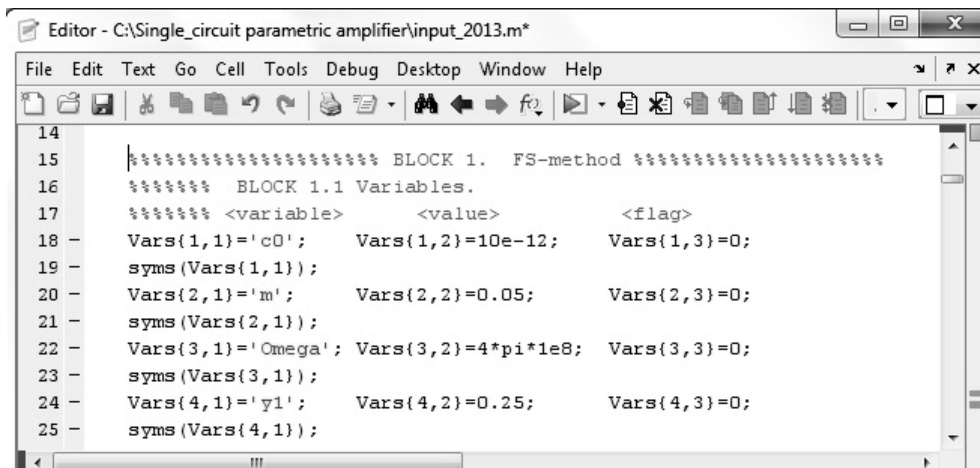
Editor - C:\Single_circuit parametric amplifier\input_2013.m*

File Edit Text Go Cell Tools Debug Desktop Window Help

14
15 %%%%%%%%%%%%%%%%%%%%% BLOCK 1. FS-method %%%%%%%%%%%%%%%%%%%%%
16 %%%%%%% BLOCK 1.1 Variables.
17 %%%%%%% <variable> <value> <flag>
18 – Vars{1,1}='c0'; Vars{1,2}=10e-12; Vars{1,3}=0;
19 – syms(Vars{1,1});
20 – Vars{2,1}='m'; Vars{2,2}=0.05; Vars{2,3}=0;
21 – syms(Vars{2,1});
22 – Vars{3,1}='Omega'; Vars{3,2}=4*pi*1e8; Vars{3,3}=0;
23 – syms(Vars{3,1});
24 – Vars{4,1}='y1'; Vars{4,2}=0.25; Vars{4,3}=0;
25 – syms(Vars{4,1});